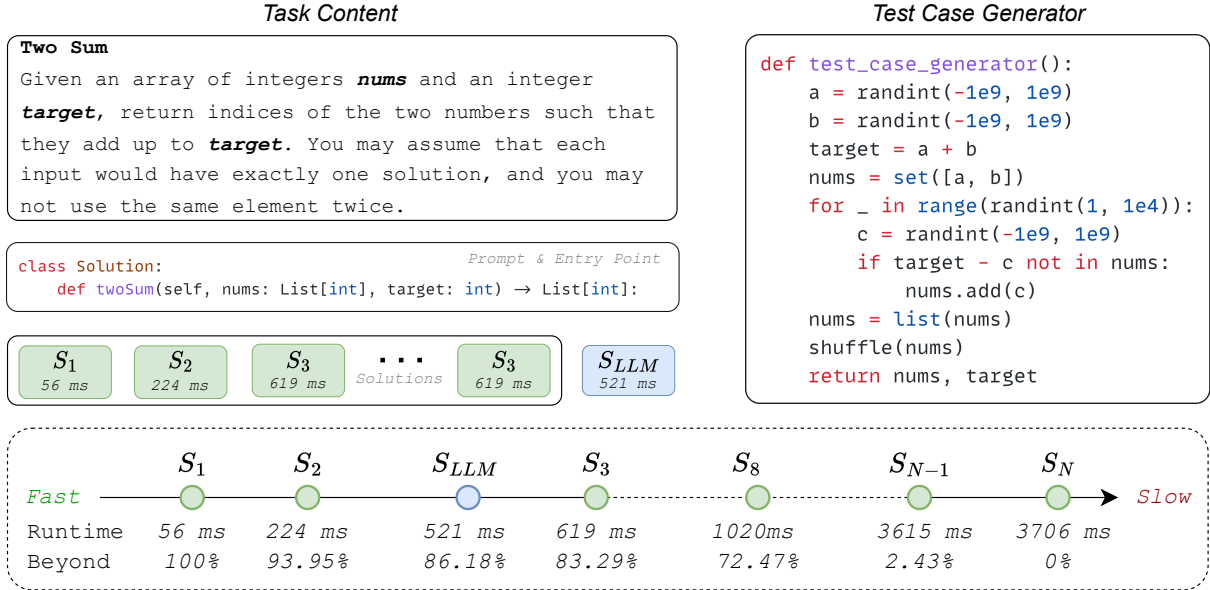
Task Content

Two Sum
Given an array of integers ***nums*** and an integer ***target***, return indices of the two numbers such that they add up to ***target***. You may assume that each input would have exactly one solution, and you may not use the same element twice.

Prompt & Entry Point
class Solution:
    def twoSum(self, nums: List[int], target: int) → List[int]:

$S_1$ 56 ms
$S_2$ 224 ms
$S_3$ 619 ms
. . .
Solutions
$S_3$ 619 ms
$S_{LLM}$ 521 ms

Test Case Generator

def test_case_generator():
    a = randint(-1e9, 1e9)
    b = randint(-1e9, 1e9)
    target = a + b
    nums = set([a, b])
    for _ in range(randint(1, 1e4)):
        c = randint(-1e9, 1e9)
        if target - c not in nums:
            nums.add(c)
    nums = list(nums)
    shuffle(nums)
    return nums, target

| | $S_1$ | $S_2$ | $S_{LLM}$ | $S_3$ | $S_8$ | $S_{N-1}$ | $S_N$ |
|---|---|---|---|---|---|---|---|
| Runtime | 56 ms | 224 ms | 521 ms | 619 ms | 1020ms | 3615 ms | 3706 ms |
| Beyond | 100% | 93.95% | 86.18% | 83.29% | 72.47% | 2.43% | 0% |

Fast
Slow